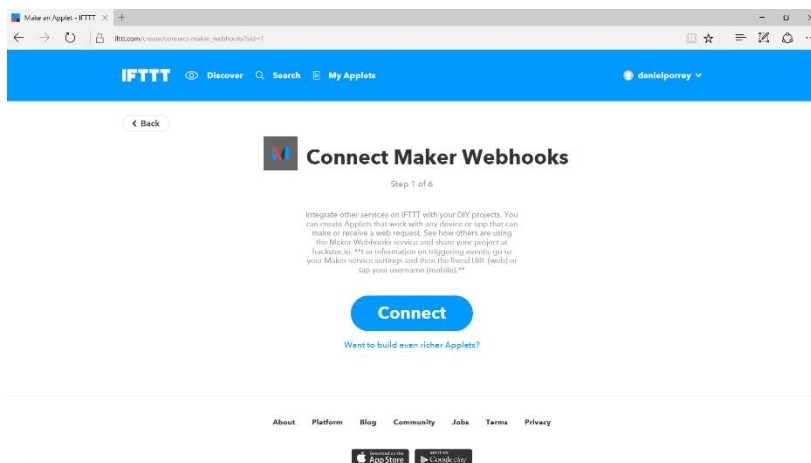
Make an Applet - IFTTT ×

ifttt.com/create/connect-maker_webhooks?sid=1

IFTTT Discover Search My Applets

danielporrey

< Back

Connect Maker Webhooks

Step 1 of 6

Integrate other services on IFTTT with your DIY projects. You can create Applets that work with any device or app that can make or receive a web request. See how others are using the Maker Webhooks service and share your project at hackster.io. **For information on triggering events, go to your Maker service settings and then the listed URL (web) or tap your username (mobile).**

Connect

Want to build even richer Applets?

About Platform Blog Community Jobs Terms Privacy

Download on the App Store

GET IT ON Google play